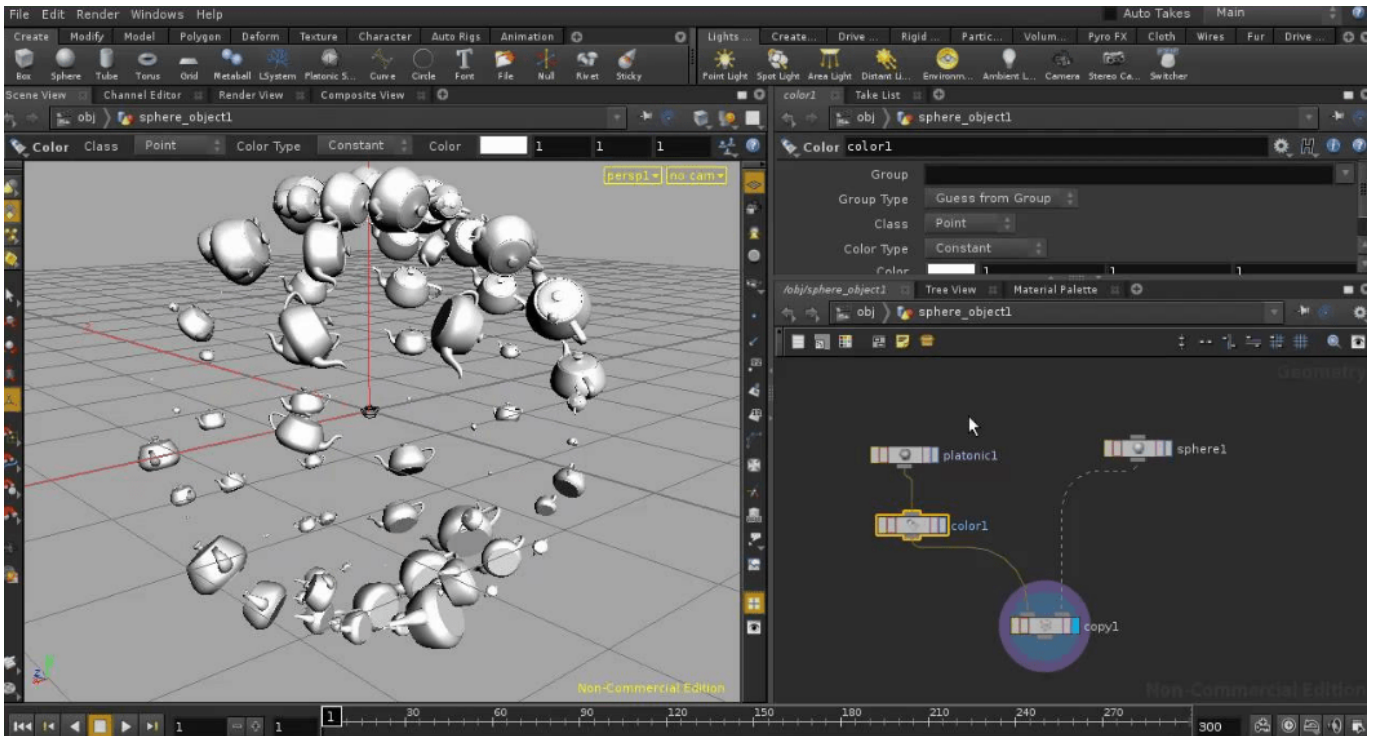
File Edit Render Windows Help

Auto Takes Main

Create Modify Model Polygon Deform Texture Character Auto Rigs Animation

Lights ... Create... Drive ... Rigid ... Partic... Volum... Pyro FX Cloth Wires Fur Drive ...

Box Sphere Tube Torus Grid Metaball LSystem Platonic S... Curve Circle Font File Null Rivet Sticky

Point Light Spot Light Area Light Distant Li... Environm... Ambient L... Camera Stereo Ca... Switcher

Scene View Channel Editor Render View Composite View

color1 Take List

obj sphere_object1

obj sphere_object1

Color Class Point Color Type Constant Color 1 1 1

Color color1

persp1 no cam

Group

Group Type Guess from Group

Class Point

Color Type Constant

Color 1 1 1

/obj/sphere_object1 Tree View Material Palette

obj sphere_object1

Geometry

platonic1

sphere1

color1

copy1

Non-Commercial Edition

Non-Commercial Edition

1 1 1 30 60 90 120 150 180 210 240 270 300